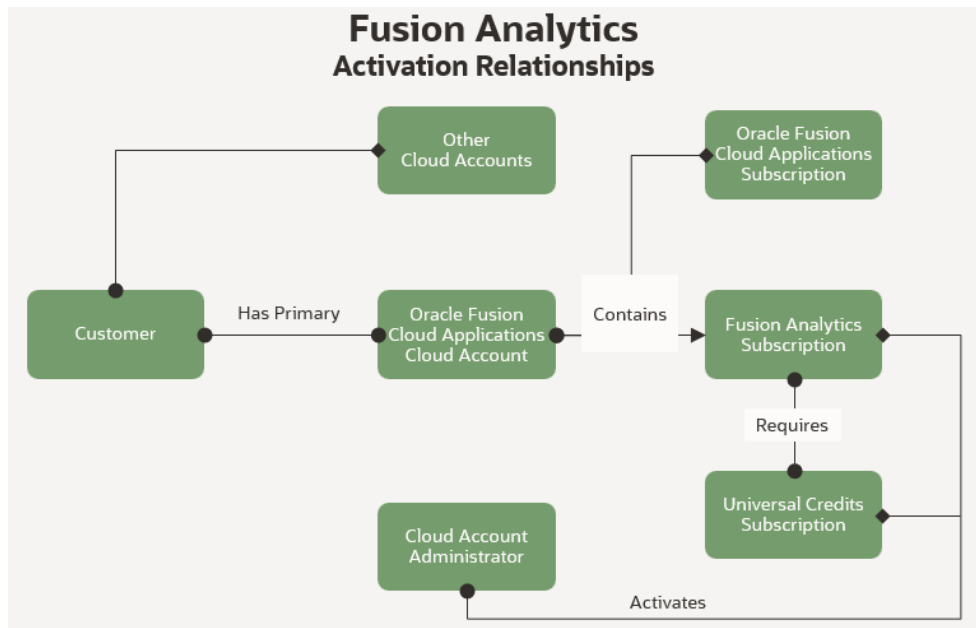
Fusion Analytics
Activation Relationships

Other Cloud Accounts

Oracle Fusion Cloud Applications Subscription

Customer

Has Primary

Oracle Fusion Cloud Applications Cloud Account

Contains

Fusion Analytics Subscription

Requires

Universal Credits Subscription

Cloud Account Administrator

Activates